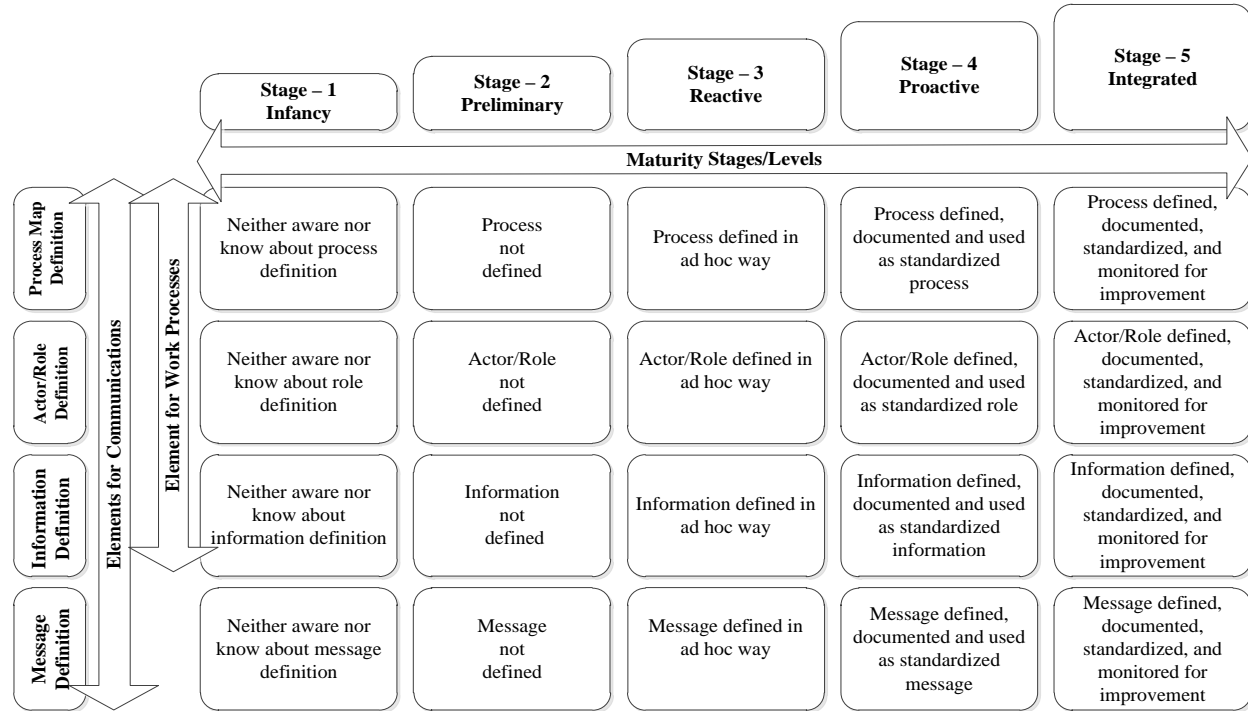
| | Stage – 1 Infancy | Stage – 2 Preliminary | Stage – 3 Reactive | Stage – 4 Proactive | Stage – 5 Integrated |
|---|---|---|---|---|---|
| Process Map Definition | Neither aware nor know about process definition | Process not defined | Process defined in ad hoc way | Process defined, documented and used as standardized process | Process defined, documented, standardized, and monitored for improvement |
| Actor/Role Definition | Neither aware nor know about role definition | Actor/Role not defined | Actor/Role defined in ad hoc way | Actor/Role defined, documented and used as standardized role | Actor/Role defined, documented, standardized, and monitored for improvement |
| Information Definition | Neither aware nor know about information definition | Information not defined | Information defined in ad hoc way | Information defined, documented and used as standardized information | Information defined, documented, standardized, and monitored for improvement |
| Message Definition | Neither aware nor know about message definition | Message not defined | Message defined in ad hoc way | Message defined, documented and used as standardized message | Message defined, documented, standardized, and monitored for improvement |

Maturity Stages/Levels

Elements for Communications

Element for Work Processes